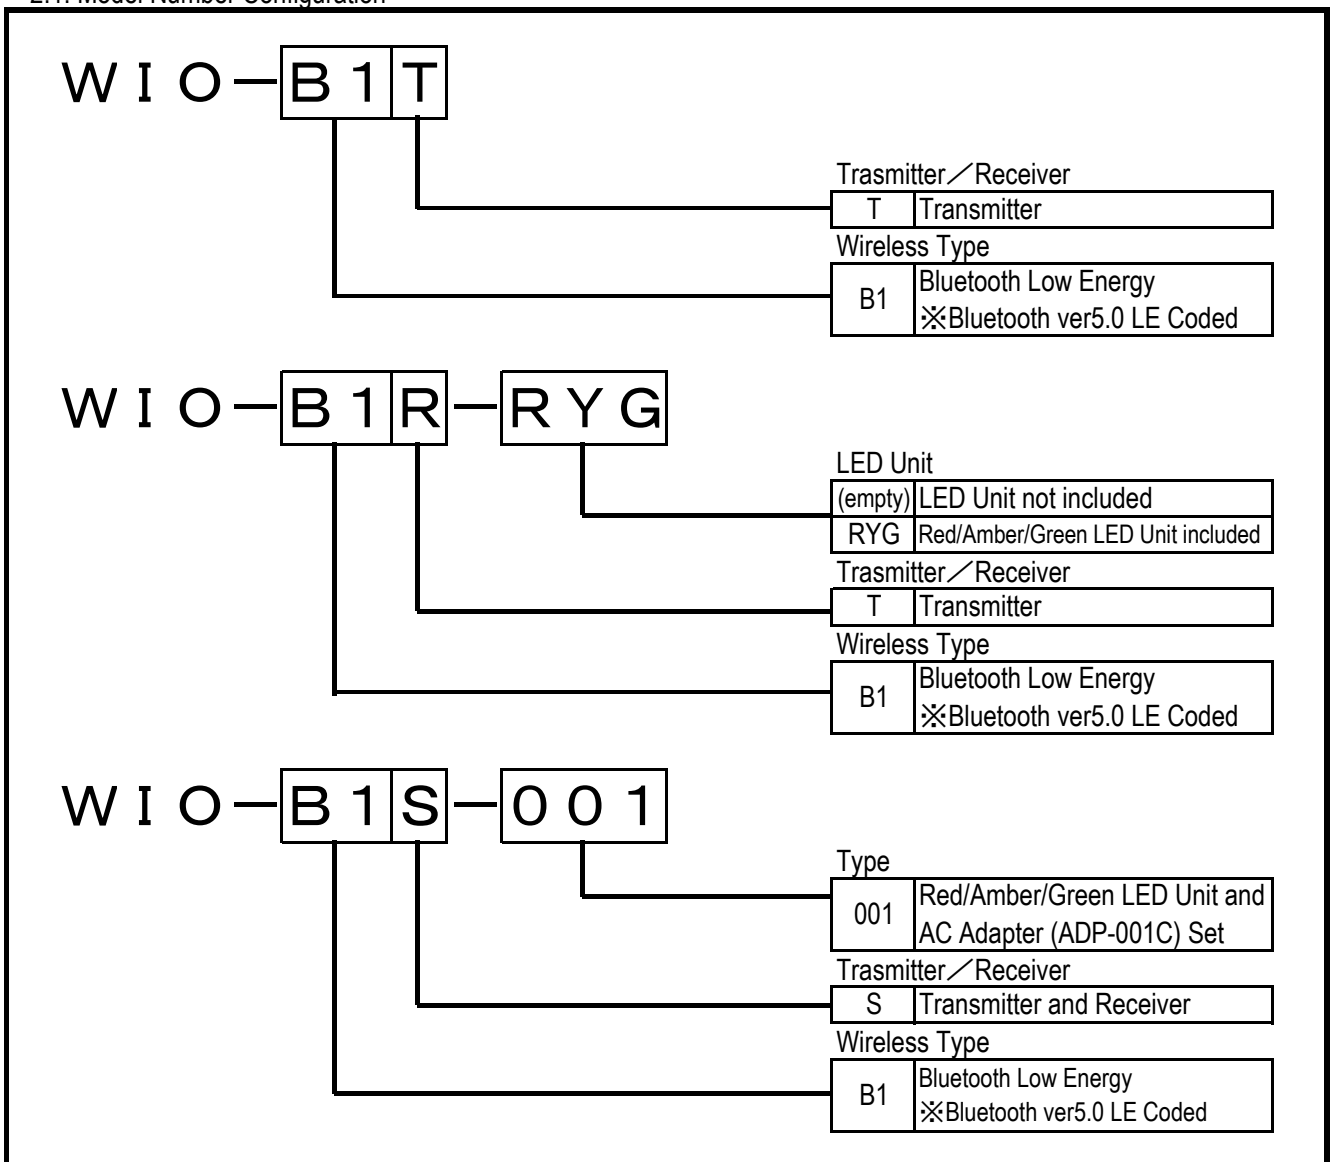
2.1. Model Number Configuration

WIO－B1T

Trasmitter／Receiver

| T | Transmitter |
|---|---|

Wireless Type

| B1 | Bluetooth Low Energy ※Bluetooth ver5.0 LE Coded |
|---|---|

WIO－B1R－RYG

LED Unit

| (empty) | LED Unit not included |
|---|---|
| RYG | Red/Amber/Green LED Unit included |

Trasmitter／Receiver

| T | Transmitter |
|---|---|

Wireless Type

| B1 | Bluetooth Low Energy ※Bluetooth ver5.0 LE Coded |
|---|---|

WIO－B1S－001

Type

| 001 | Red/Amber/Green LED Unit and AC Adapter (ADP-001C) Set |
|---|---|

Trasmitter／Receiver

| S | Transmitter and Receiver |
|---|---|

Wireless Type

| B1 | Bluetooth Low Energy ※Bluetooth ver5.0 LE Coded |
|---|---|